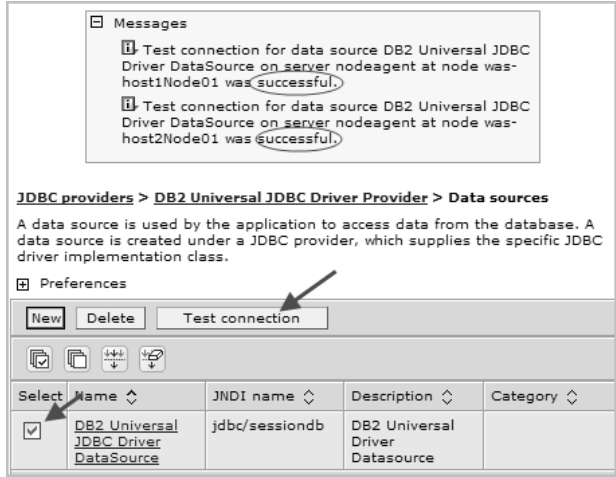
⊟ Messages

Test connection for data source DB2 Universal JDBC Driver DataSource on server nodeagent at node washost1Node01 was successful.

Test connection for data source DB2 Universal JDBC Driver DataSource on server nodeagent at node washost2Node01 was successful.

JDBC providers > DB2 Universal JDBC Driver Provider > Data sources

A data source is used by the application to access data from the database. A data source is created under a JDBC provider, which supplies the specific JDBC driver implementation class.

⊞ Preferences

New Delete Test connection

| Select | Name ◇ | JNDI name ◇ | Description ◇ | Category ◇ |
|---|---|---|---|---|
| ☑ | DB2 Universal JDBC Driver DataSource | jdbc/sessiondb | DB2 Universal Driver Datasource | |